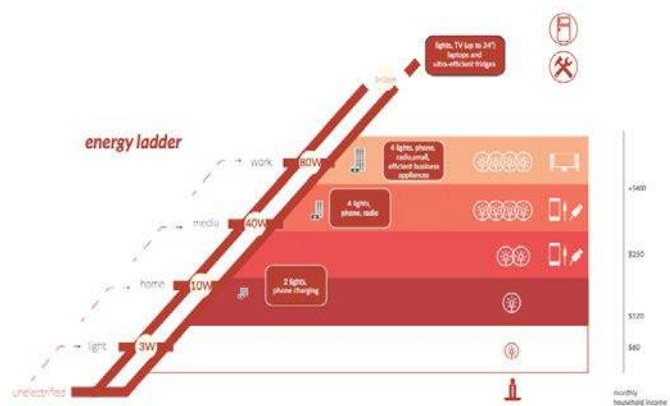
energy ladder

lights, TV (up to 34")
laptops and
ultra-efficient fridges

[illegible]

work
80W
4 lights, phone,
radio,small,
efficient business
appliances

media
40W
4 lights,
phone, radio

home
10W
2 lights,
phone charging

light
3W

unelectrified

<$400

$250

$120

$60

monthly
household income